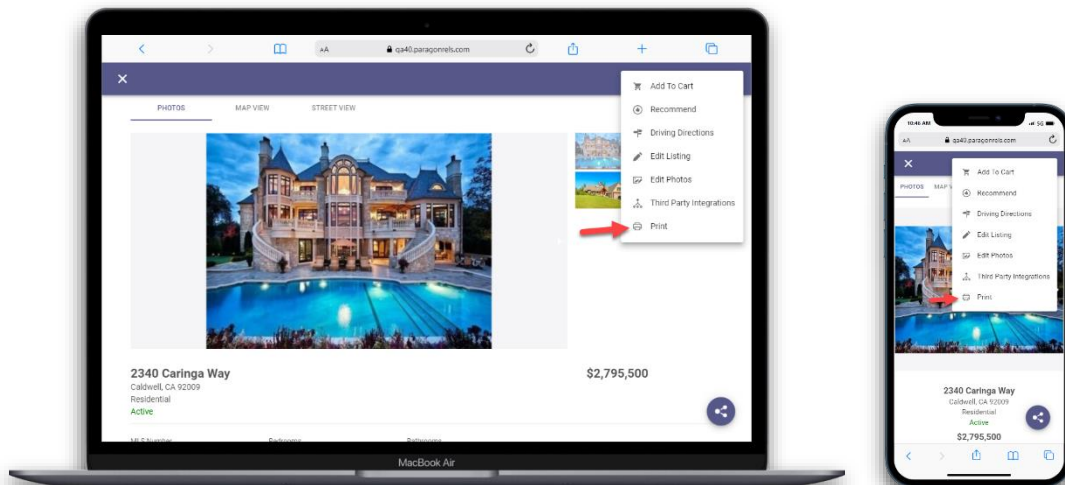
AA qa40.paragonrels.com

PHOTOS MAP VIEW STREET VIEW

Add To Cart
Recommend
Driving Directions
Edit Listing
Edit Photos
Third Party Integrations
Print

2340 Caringa Way
Caldwell, CA 92009
Residential
Active

$2,795,500

MLS Number Bedrooms Bathrooms

MacBook Air

10:46 AM 5G

AA qa40.paragonrels.com

PHOTOS MAP V

Add To Cart
Recommend
Driving Directions
Edit Listing
Edit Photos
Third Party Integrations
Print

2340 Caringa Way
Caldwell, CA 92009
Residential
Active
$2,795,500